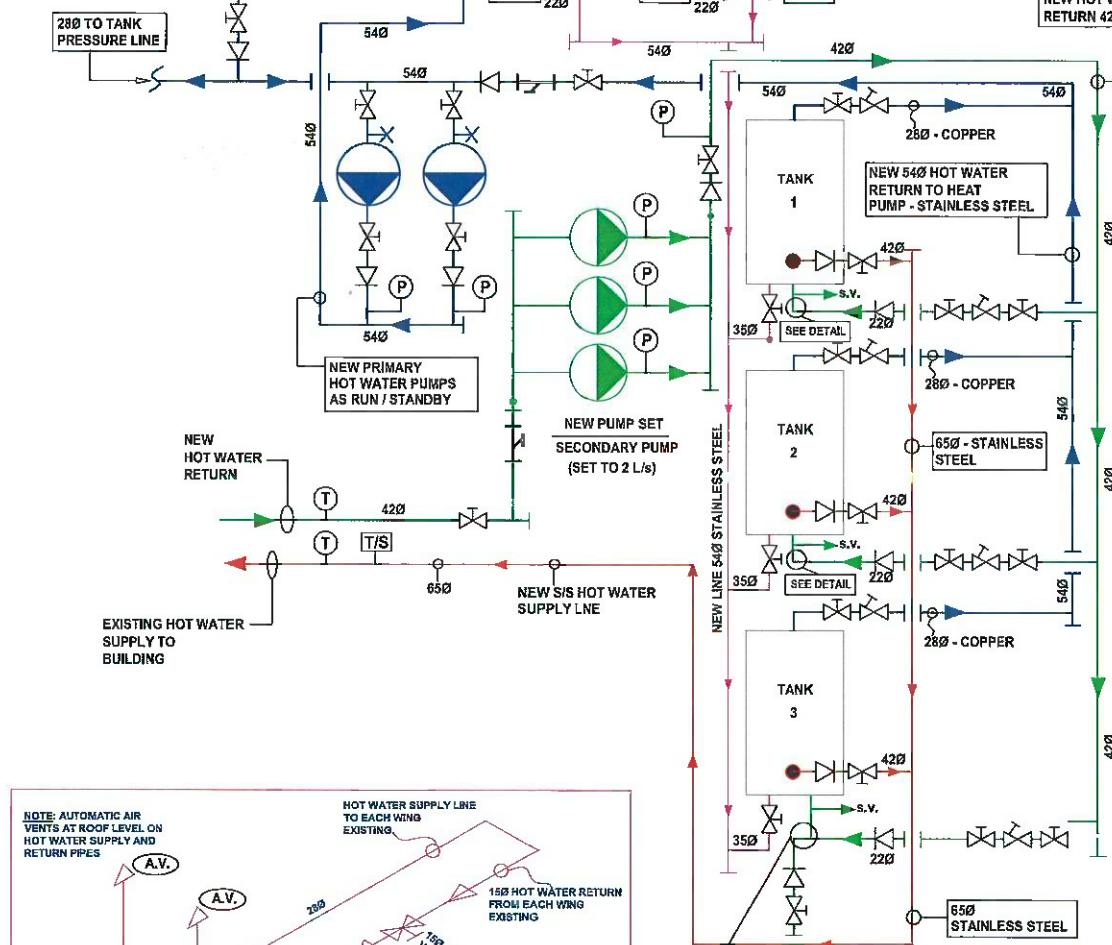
28Ø TO TANK PRESSURE LINE

22Ø

22Ø

NEW HOT W
RETURN 42

54Ø

54Ø

54Ø

42Ø

54Ø

54Ø

54Ø

P

28Ø - COPPER

TANK
1

NEW 54Ø HOT WATER RETURN TO HEAT PUMP - STAINLESS STEEL

42Ø

P

P

42Ø

P

P

P

S.V.

35Ø

SEE DETAIL

22Ø

54Ø

P

NEW PRIMARY HOT WATER PUMPS AS RUN / STANDBY

28Ø - COPPER

TANK
2

54Ø

NEW PUMP SET
SECONDARY PUMP
(SET TO 2 L/s)

65Ø - STAINLESS STEEL

42Ø

NEW HOT WATER RETURN

T

42Ø

42Ø

NEW LINE 54Ø STAINLESS STEEL

S.V.

T

T/S

35Ø

SEE DETAIL

22Ø

65Ø

NEW S/S HOT WATER SUPPLY LNE

54Ø

EXISTING HOT WATER SUPPLY TO BUILDING

28Ø - COPPER

TANK
3

42Ø

42Ø

NOTE: AUTOMATIC AIR VENTS AT ROOF LEVEL ON HOT WATER SUPPLY AND RETURN PIPES

HOT WATER SUPPLY LINE TO EACH WING EXISTING

S.V.

A.V.

A.V.

28Ø

15Ø HOT WATER RETURN FROM EACH WING EXISTING

15Ø

35Ø

22Ø

65Ø
STAINLESS STEEL